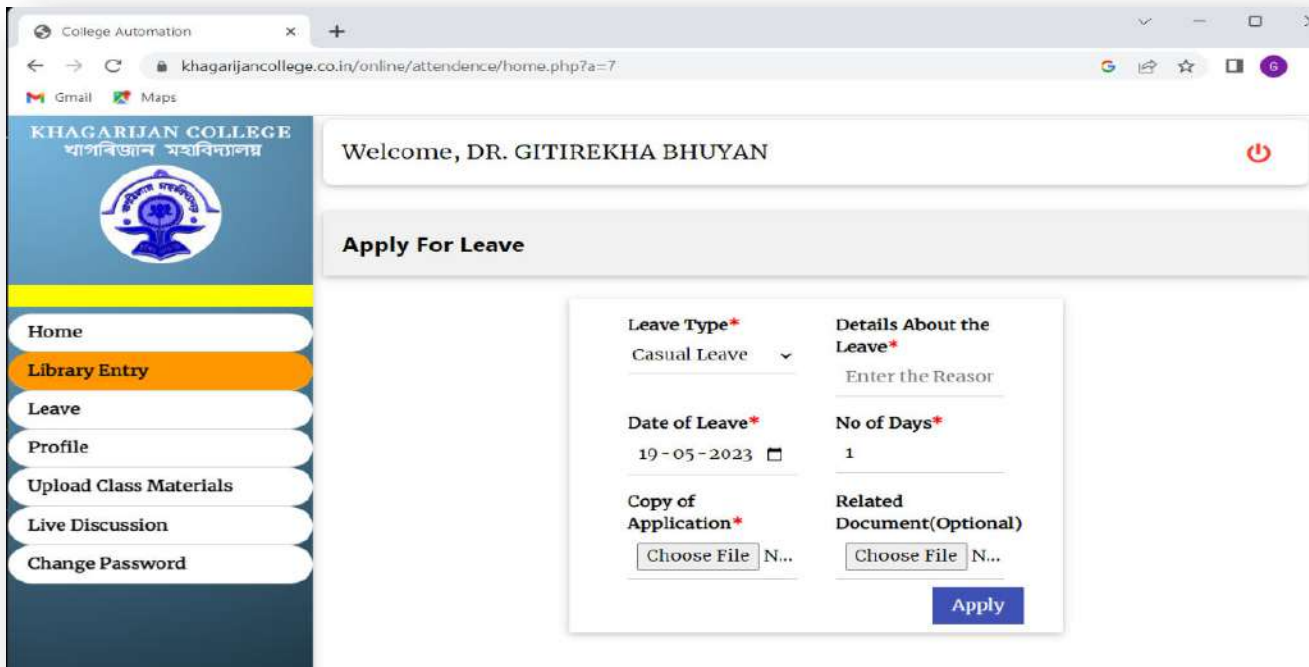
College Automation ×
+
khagarijancollege.co.in/online/attendence/home.php?a=7
Gmail Maps

KHAGARIJAN COLLEGE
খাগৰিজান মহাবিদ্যালয়

Home
Library Entry
Leave
Profile
Upload Class Materials
Live Discussion
Change Password

Welcome, DR. GITIREKHA BHUYAN

Apply For Leave

Leave Type*
Casual Leave

Details About the Leave*
Enter the Reasor

Date of Leave*
19-05-2023

No of Days*
1

Copy of Application*
Choose File N...

Related Document(Optional)
Choose File N...

Apply